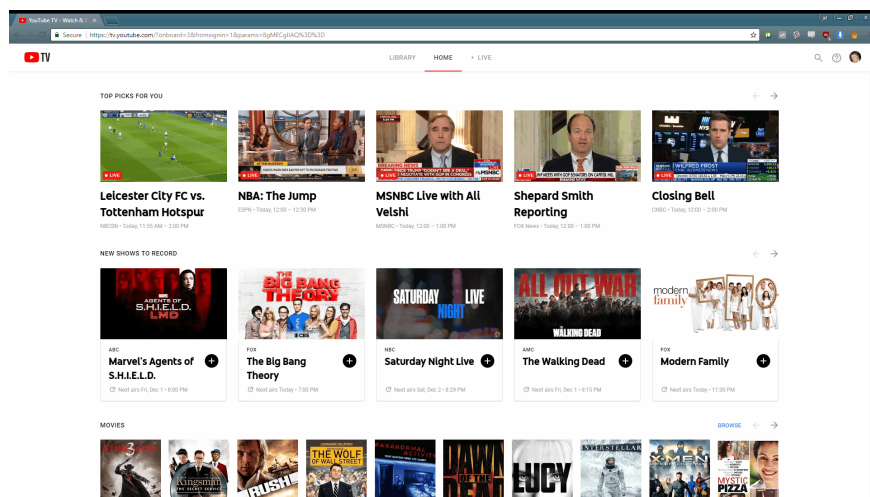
YouTube TV - Watch &

Secure | https://tv.youtube.com/?onboard=3&fromsignin=1&params=8gMECgIIAQ%3D%3D

TV

LIBRARY HOME • LIVE

TOP PICKS FOR YOU

LIVE
Leicester City FC vs. Tottenham Hotspur
NBCSN • Today, 11:55 AM – 2:00 PM

LIVE
NBA: The Jump
ESPN • Today, 12:00 – 12:30 PM

LIVE
MSNBC Live with Ali Velshi
MSNBC • Today, 12:00 – 1:00 PM

LIVE
Shepard Smith Reporting
FOX News • Today, 12:00 – 1:00 PM

LIVE
Closing Bell
CNBC • Today, 12:00 – 2:00 PM

NEW SHOWS TO RECORD

AGENTS OF S.H.I.E.L.D.
ABC
Marvel's Agents of S.H.I.E.L.D.
Next airs Fri, Dec 1 • 8:00 PM

THE BIG BANG THEORY
FOX
The Big Bang Theory
Next airs Today • 7:00 PM

SATURDAY NIGHT LIVE
NBC
Saturday Night Live
Next airs Sat, Dec 2 • 8:29 PM

ALL OUT WAR
THE WALKING DEAD
AMC
The Walking Dead
Next airs Fri, Dec 1 • 9:15 PM

modern family
FOX
Modern Family
Next airs Today • 11:30 PM

MOVIES
BROWSE

Kingsman
RUSH
THE WOLF OF WALL STREET
PARANORMAL ACTIVITY
DAWN OF THE DEAD
LUCY
INTERSTELLAR
X-MEN
MYSTIC PIZZA